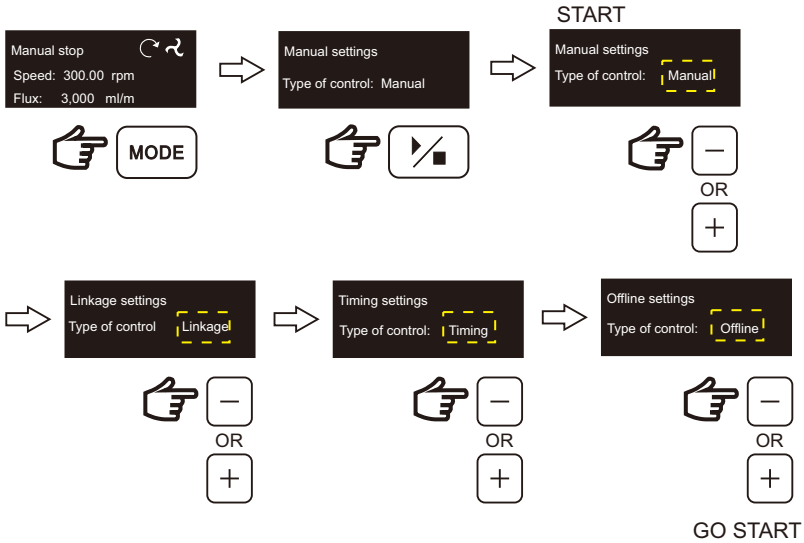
Manual stop

Speed: 300.00 rpm

Flux: 3,000 ml/m

MODE

Manual settings

Type of control: Manual

START

Manual settings

Type of control: Manual

−

OR

+

Linkage settings

Type of control Linkage

−

OR

+

Timing settings

Type of control: Timing

−

OR

+

Offline settings

Type of control: Offline

−

OR

+

GO START